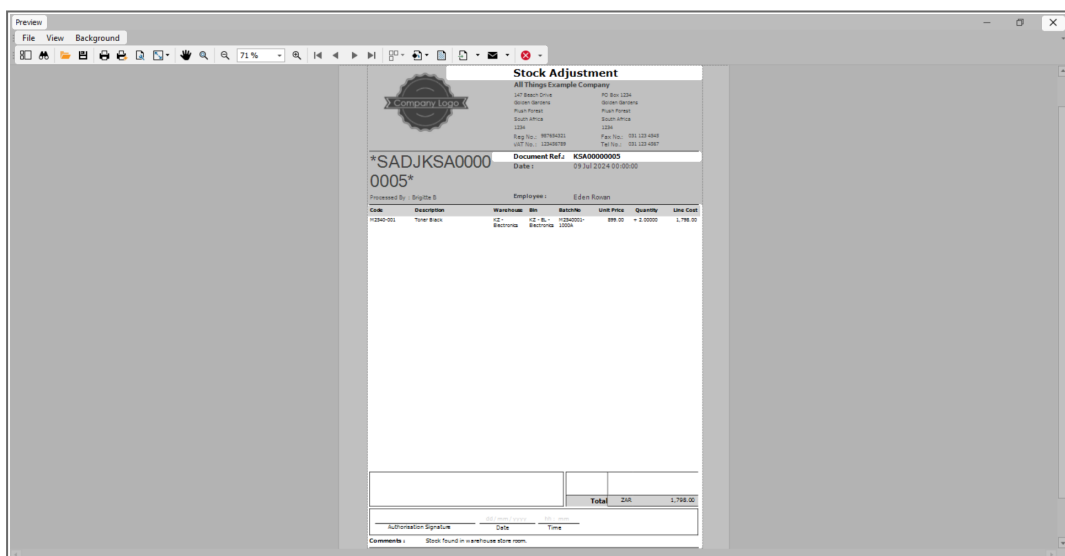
Preview

File View Background

71 %

Company Logo

Stock Adjustment

All Things Example Company

147 Beach Drive
Golden Gardens
Plush Forest
South Africa
1234

PO Box 1234
Golden Gardens
Plush Forest
South Africa
1234

Reg No.: 987654321
VAT No.: 123456789

Fax No.: 031 123 4545
Tel No.: 031 123 4567

*SADJKSA00000005*

Document Ref.: KSA00000005
Date: 09 Jul 2024 00:00:00

Processed By : Brigitte B

Employee: Eden Rowan

| Code | Description | Warehouse | Bin | BatchNo | Unit Price | Quantity | Line Cost |
|---|---|---|---|---|---|---|---|
| H2940-001 | Toner Black | KZ - Electronics | KZ - BL - Electronics | H2940001-1000A | 899.00 | + 2.00000 | 1,798.00 |

Total ZAR 1,798.00

Authorisation Signature

Date

Time

Comments: Stock found in warehouse store room.